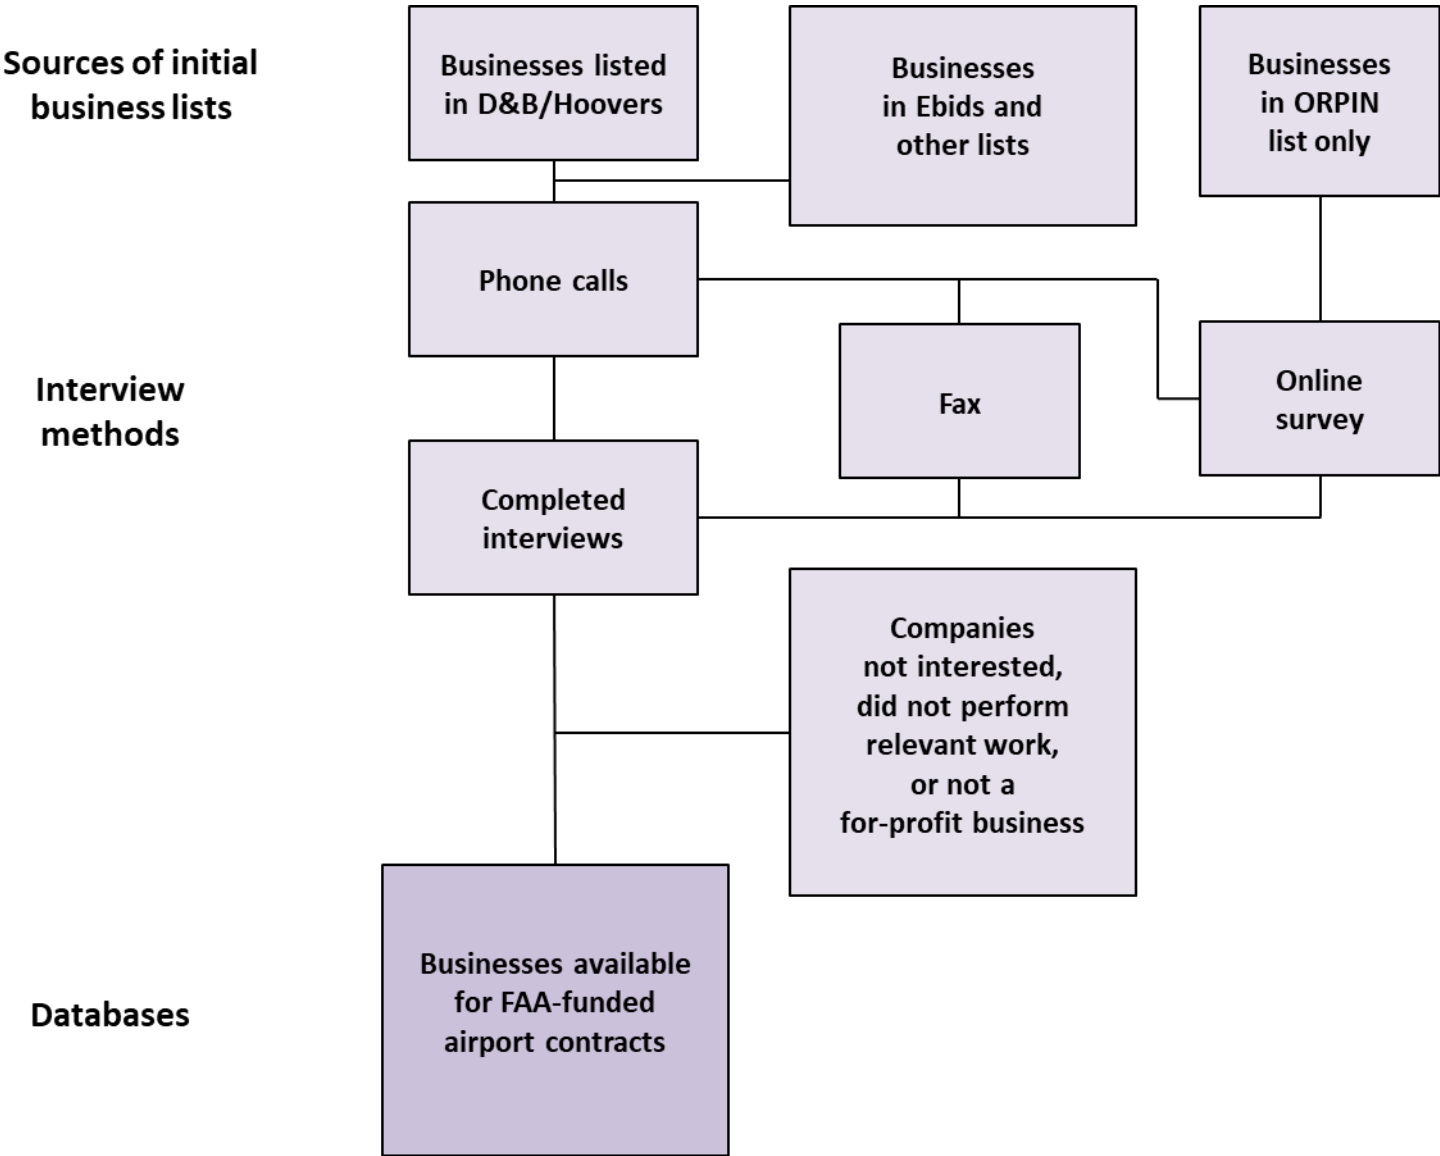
Sources of initial business lists

Businesses listed in D&B/Hoovers

Businesses in Ebids and other lists

Businesses in ORPIN list only

Phone calls

Interview methods

Fax

Online survey

Completed interviews

Companies not interested, did not perform relevant work, or not a for-profit business

Databases

Businesses available for FAA-funded airport contracts